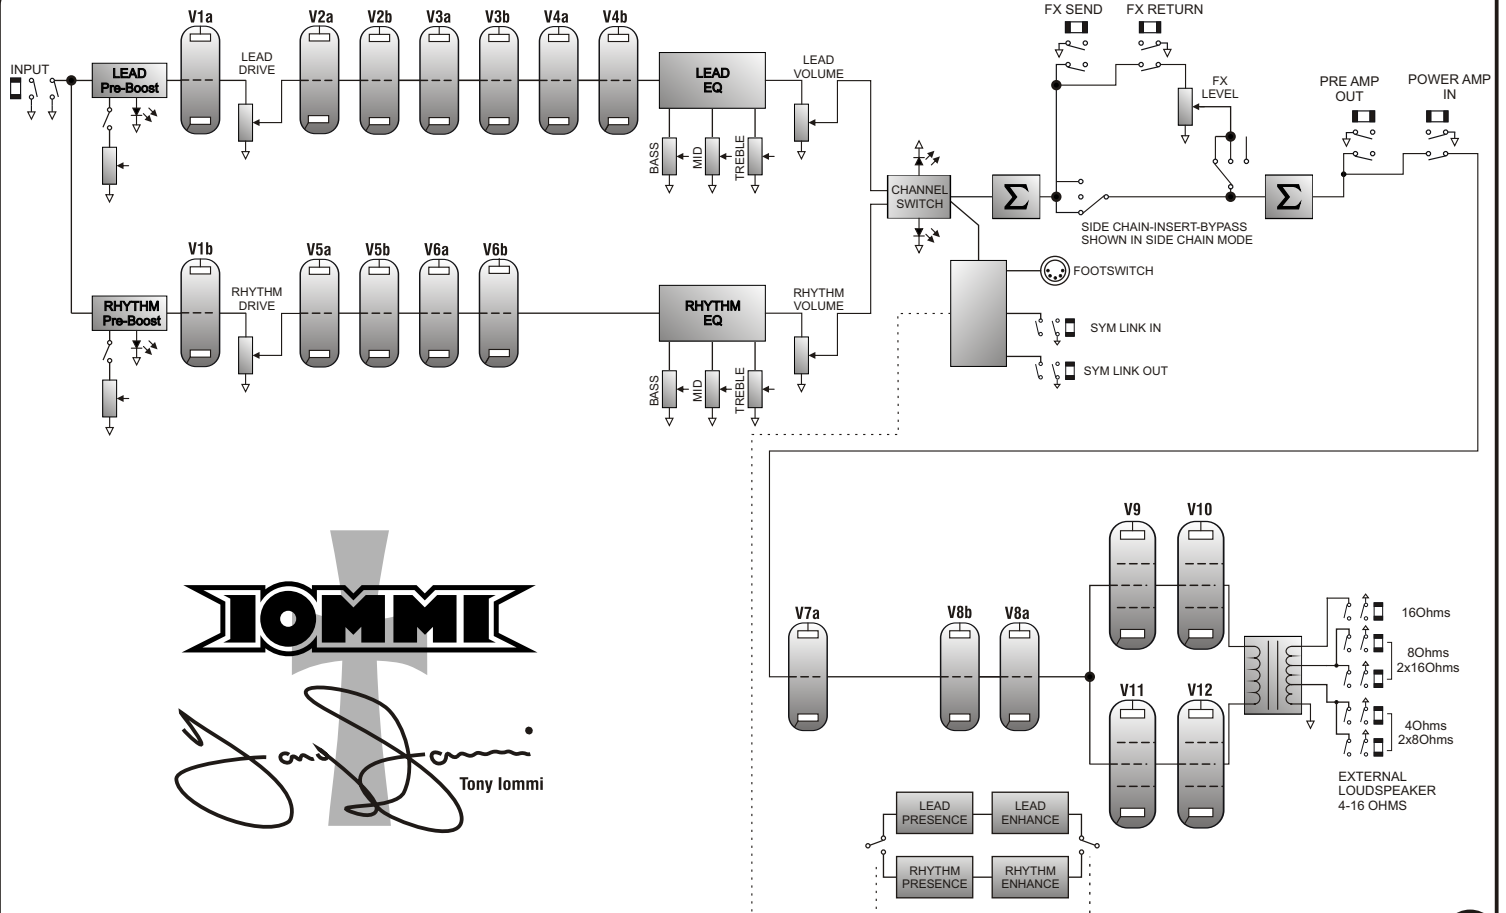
V1a V2a V2b V3a V3b V4a V4b

INPUT

LEAD Pre-Boost

LEAD DRIVE

LEAD EQ

LEAD VOLUME

BASS MID TREBLE

FX SEND FX RETURN

FX LEVEL

PRE AMP OUT

POWER AMP IN

CHANNEL SWITCH

$\Sigma$

$\Sigma$

SIDE CHAIN-INSERT-BYPASS SHOWN IN SIDE CHAIN MODE

V1b V5a V5b V6a V6b

RHYTHM Pre-Boost

RHYTHM DRIVE

RHYTHM EQ

RHYTHM VOLUME

BASS MID TREBLE

FOOTSWITCH

SYM LINK IN

SYM LINK OUT

IOMMI

Tony Iommi

V7a V8b V8a

V9 V10

V11 V12

16Ohms

8Ohms 2x16Ohms

4Ohms 2x8Ohms

EXTERNAL LOUDSPEAKER 4-16 OHMS

LEAD PRESENCE

LEAD ENHANCE

RHYTHM PRESENCE

RHYTHM ENHANCE